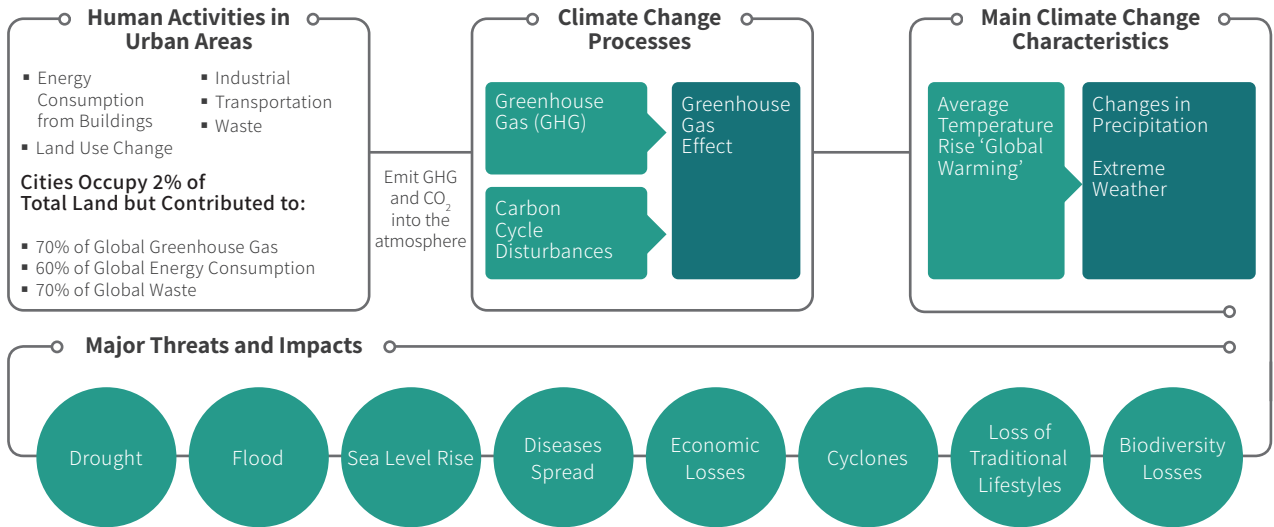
Human Activities in Urban Areas

- Energy Consumption from Buildings
- Land Use Change
- Industrial
- Transportation
- Waste

Cities Occupy 2% of Total Land but Contributed to:

- 70% of Global Greenhouse Gas
- 60% of Global Energy Consumption
- 70% of Global Waste

Emit GHG and $CO_2$ into the atmosphere

Climate Change Processes

Greenhouse Gas (GHG)

Carbon Cycle Disturbances

Greenhouse Gas Effect

Main Climate Change Characteristics

Average Temperature Rise 'Global Warming'

Changes in Precipitation

Extreme Weather

Major Threats and Impacts

Drought

Flood

Sea Level Rise

Diseases Spread

Economic Losses

Cyclones

Loss of Traditional Lifestyles

Biodiversity Losses